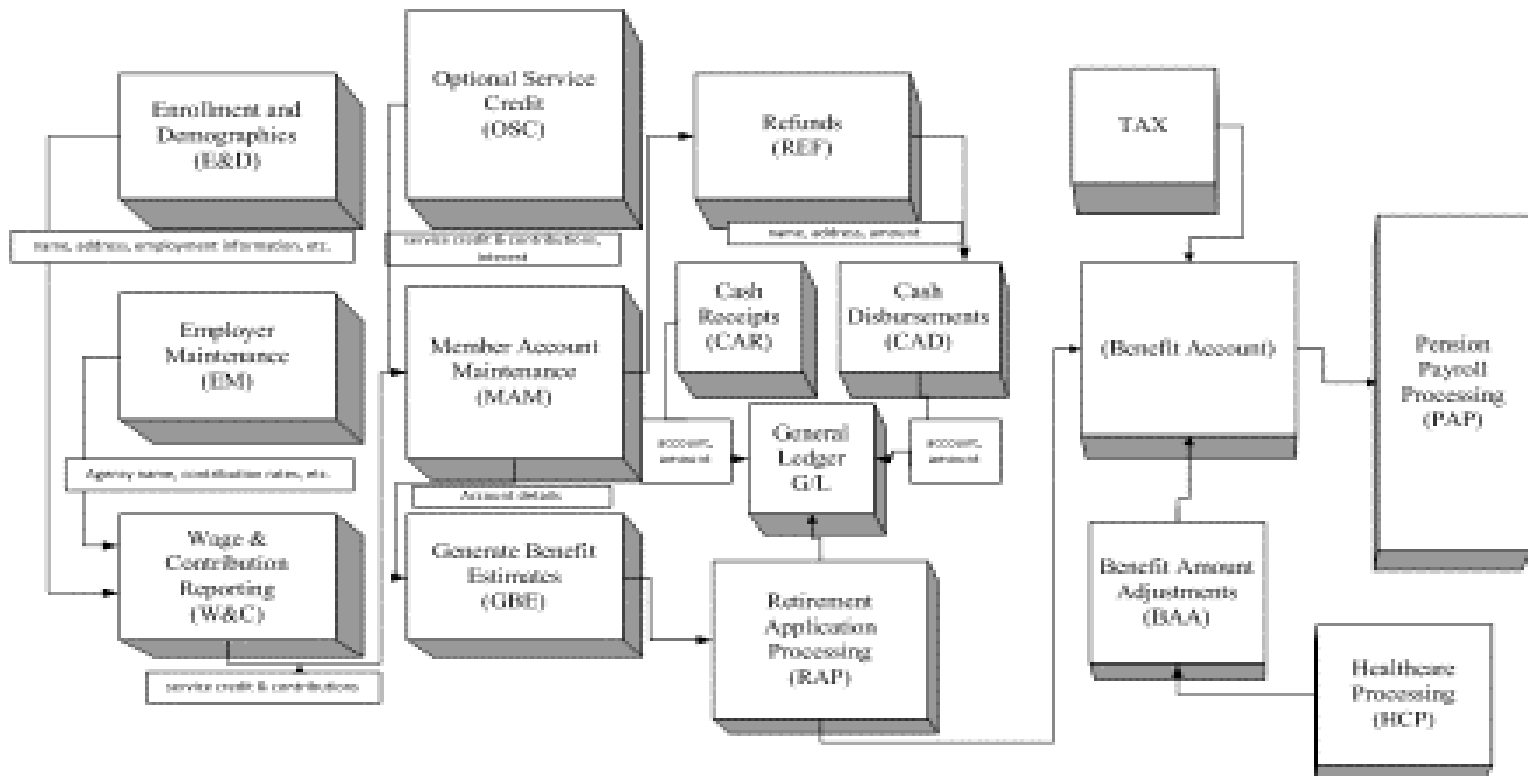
Enrollment and Demographics (E&D)

name, address, employment information, etc.

Optional Service Credit (OSC)

service credit & contributions, interest

Refunds (REF)

name, address, amount

TAX

Employer Maintenance (EM)

Agency name, contribution rates, etc.

Member Account Maintenance (MAM)

Cash Receipts (CAR)

Cash Disbursements (CAD)

(Benefit Account)

Pension Payroll Processing (PAP)

account, amount

General Ledger G/L

account, amount

Account details

Wage & Contribution Reporting (W&C)

service credit & contributions

Generate Benefit Estimates (GBE)

Retirement Application Processing (RAP)

Benefit Amount Adjustments (BAA)

Healthcare Processing (HCP)